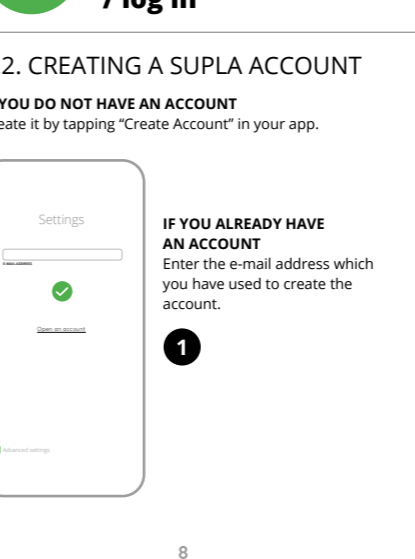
/ log in

2. CREATING A SUPLA ACCOUNT

YOU DO NOT HAVE AN ACCOUNT
eate it by tapping “Create Account” in your app.

Settings

E-mail address

Open an account

Advanced settings

IF YOU ALREADY HAVE AN ACCOUNT
Enter the e-mail address which you have used to create the account.

1

8